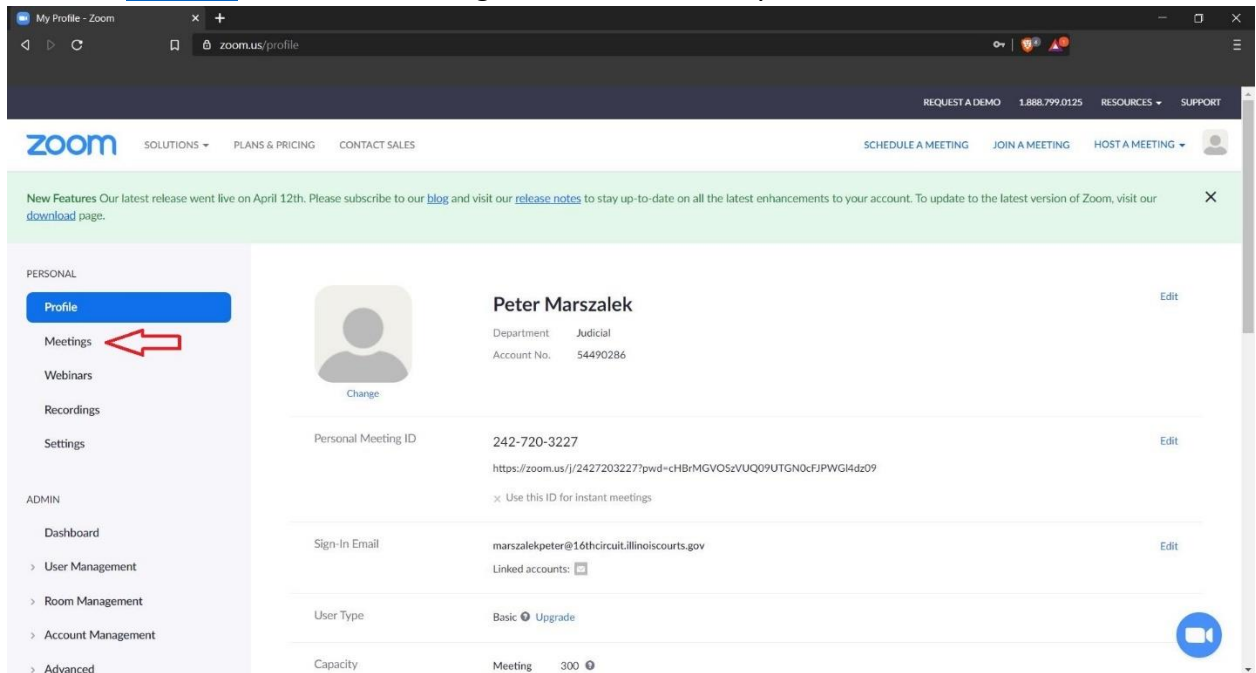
My Profile - Zoom
zoom.us/profile

REQUEST A DEMO 1.888.799.0125 RESOURCES SUPPORT

zoom SOLUTIONS PLANS & PRICING CONTACT SALES SCHEDULE A MEETING JOIN A MEETING HOST A MEETING

New Features Our latest release went live on April 12th. Please subscribe to our blog and visit our release notes to stay up-to-date on all the latest enhancements to your account. To update to the latest version of Zoom, visit our download page.

PERSONAL
Profile
Meetings
Webinars
Recordings
Settings

ADMIN
Dashboard
User Management
Room Management
Account Management
Advanced

Change

Peter Marszalek
Department Judicial
Account No. 54490286
Edit

Personal Meeting ID 242-720-3227
https://zoom.us/j/2427203227?pwd=cHBrMGVOSzVUQ09UTGN0cFJPWGl4dz09
Use this ID for instant meetings
Edit

Sign-In Email marszalekpeter@16thcircuit.illinoiscourts.gov
Linked accounts:
Edit

User Type Basic Upgrade

Capacity Meeting 300